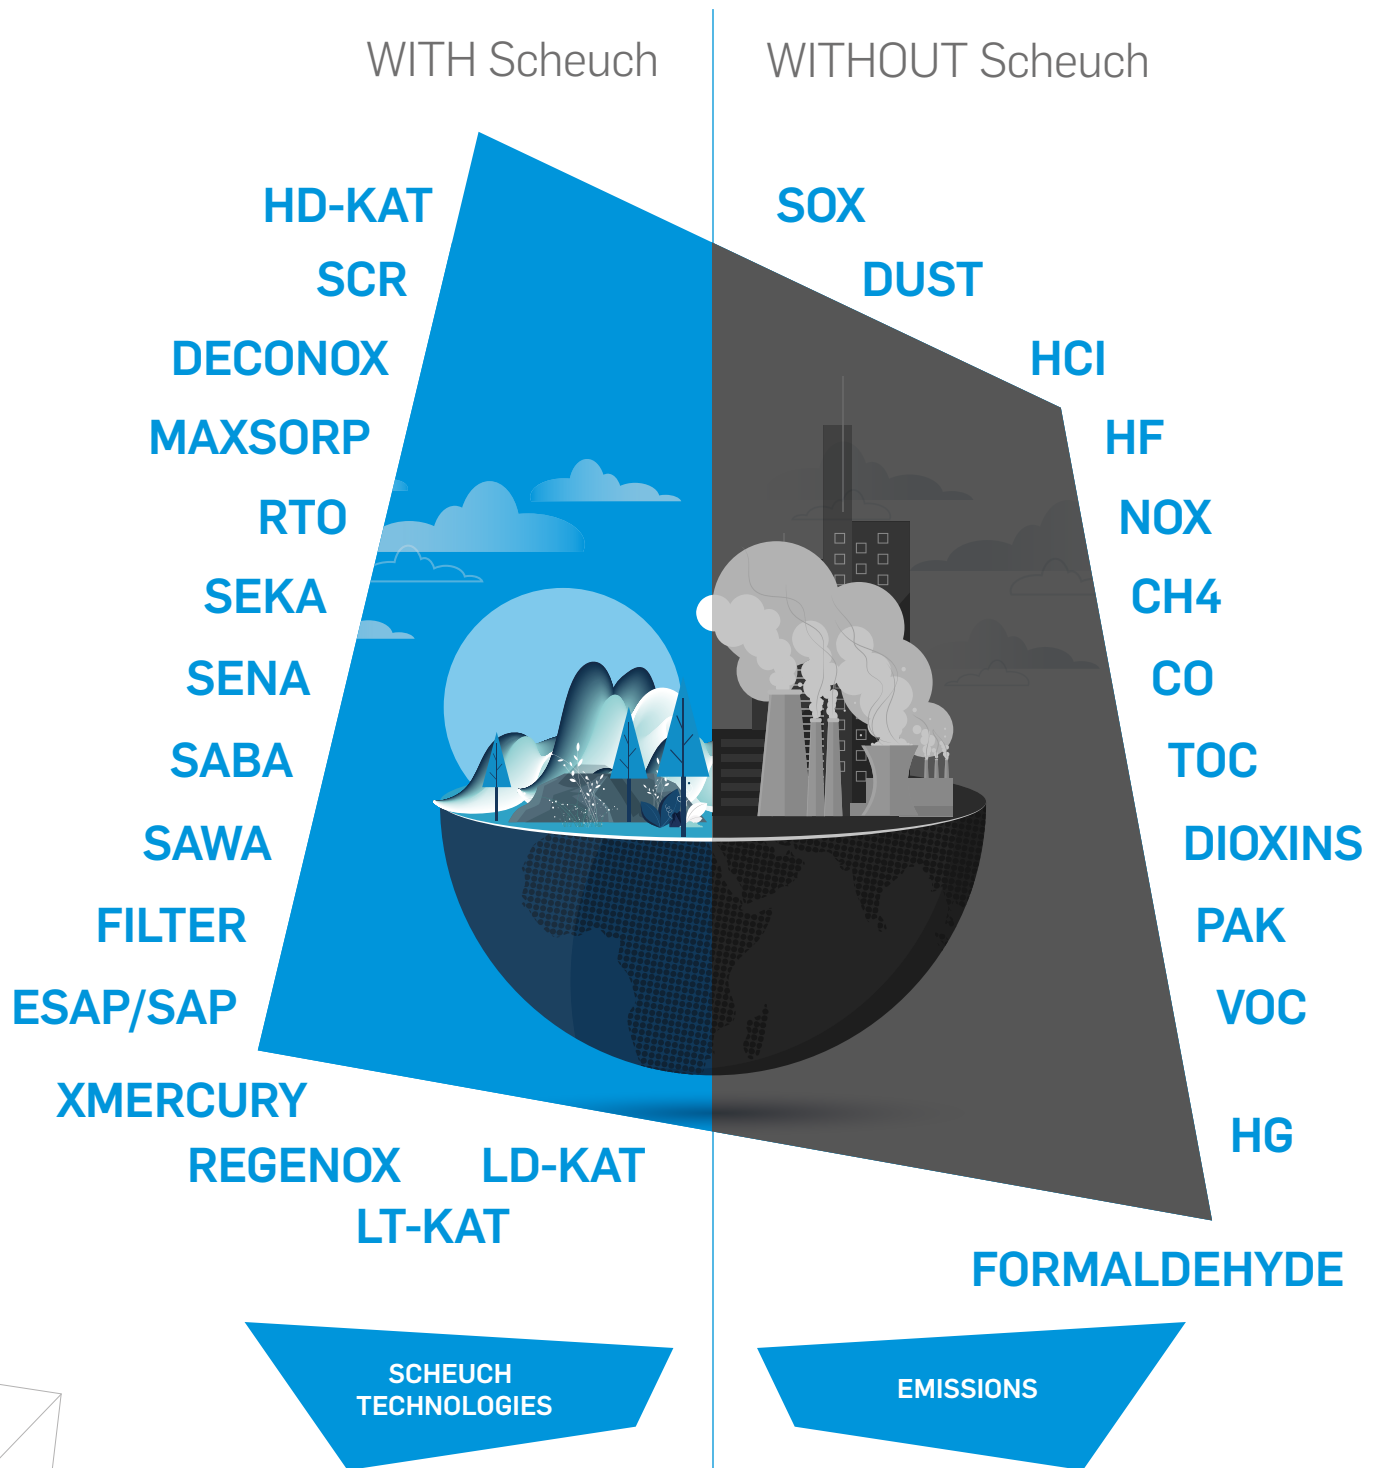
WITH Scheuch

HD-KAT
SCR
DECONOX
MAXSORP
RTO
SEKA
SENA
SABA
SAWA
FILTER
ESAP/SAP
XMERCURY
REGENOX
LD-KAT
LT-KAT

SCHEUCH TECHNOLOGIES

WITHOUT Scheuch

SOX
DUST
HCI
HF
NOX
CH4
CO
TOC
DIOXINS
PAK
VOC
HG
FORMALDEHYDE

EMISSIONS